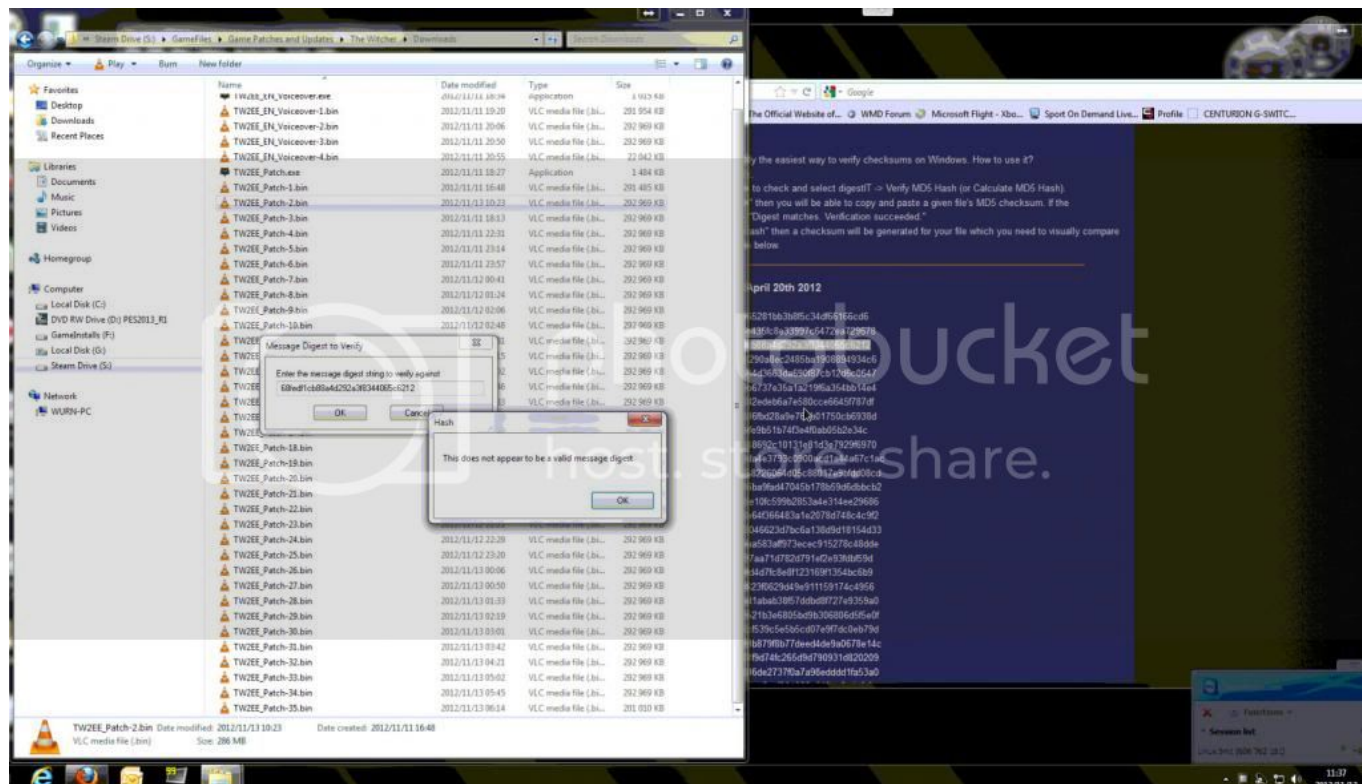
Steam Drive (S:) ▸ GameFiles ▸ Game Patches and Updates ▸ The Witcher ▸ Downloads

Search Downloads

Organize ▾ Play ▾ Burn New folder

Favorites
Desktop
Downloads
Recent Places

Libraries
Documents
Music
Pictures
Videos

Homegroup

Computer
Local Disk (C:)
DVD RW Drive (D:) PES2013_R1
GameInstalls (F:)
Local Disk (G:)
Steam Drive (S:)

Network
WURN-PC

| Name | Date modified | Type | Size |
|---|---|---|---|
| TW2EE_EN_Voiceover.exe | 2012/11/11 18:34 | Application | 1 019 KB |
| TW2EE_EN_Voiceover-1.bin | 2012/11/11 19:20 | VLC media file (.bi... | 291 954 KB |
| TW2EE_EN_Voiceover-2.bin | 2012/11/11 20:06 | VLC media file (.bi... | 292 969 KB |
| TW2EE_EN_Voiceover-3.bin | 2012/11/11 20:50 | VLC media file (.bi... | 292 969 KB |
| TW2EE_EN_Voiceover-4.bin | 2012/11/11 20:55 | VLC media file (.bi... | 22 042 KB |
| TW2EE_Patch.exe | 2012/11/11 18:27 | Application | 1 484 KB |
| TW2EE_Patch-1.bin | 2012/11/11 16:48 | VLC media file (.bi... | 291 485 KB |
| TW2EE_Patch-2.bin | 2012/11/13 10:23 | VLC media file (.bi... | 292 969 KB |
| TW2EE_Patch-3.bin | 2012/11/11 18:13 | VLC media file (.bi... | 292 969 KB |
| TW2EE_Patch-4.bin | 2012/11/11 22:31 | VLC media file (.bi... | 292 969 KB |
| TW2EE_Patch-5.bin | 2012/11/11 23:14 | VLC media file (.bi... | 292 969 KB |
| TW2EE_Patch-6.bin | 2012/11/11 23:57 | VLC media file (.bi... | 292 969 KB |
| TW2EE_Patch-7.bin | 2012/11/12 00:41 | VLC media file (.bi... | 292 969 KB |
| TW2EE_Patch-8.bin | 2012/11/12 01:24 | VLC media file (.bi... | 292 969 KB |
| TW2EE_Patch-9.bin | 2012/11/12 02:06 | VLC media file (.bi... | 292 969 KB |
| TW2EE_Patch-10.bin | 2012/11/12 02:48 | VLC media file (.bi... | 292 969 KB |
| TW2EE_Patch-18.bin | | | |
| TW2EE_Patch-19.bin | | | |
| TW2EE_Patch-20.bin | | | |
| TW2EE_Patch-21.bin | | | |
| TW2EE_Patch-22.bin | | | |
| TW2EE_Patch-23.bin | | | |
| TW2EE_Patch-24.bin | 2012/11/12 22:28 | VLC media file (.bi... | 292 969 KB |
| TW2EE_Patch-25.bin | 2012/11/12 23:20 | VLC media file (.bi... | 292 969 KB |
| TW2EE_Patch-26.bin | 2012/11/13 00:06 | VLC media file (.bi... | 292 969 KB |
| TW2EE_Patch-27.bin | 2012/11/13 00:50 | VLC media file (.bi... | 292 969 KB |
| TW2EE_Patch-28.bin | 2012/11/13 01:33 | VLC media file (.bi... | 292 969 KB |
| TW2EE_Patch-29.bin | 2012/11/13 02:19 | VLC media file (.bi... | 292 969 KB |
| TW2EE_Patch-30.bin | 2012/11/13 03:01 | VLC media file (.bi... | 292 969 KB |
| TW2EE_Patch-31.bin | 2012/11/13 03:42 | VLC media file (.bi... | 292 969 KB |
| TW2EE_Patch-32.bin | 2012/11/13 04:21 | VLC media file (.bi... | 292 969 KB |
| TW2EE_Patch-33.bin | 2012/11/13 05:02 | VLC media file (.bi... | 292 969 KB |
| TW2EE_Patch-34.bin | 2012/11/13 05:45 | VLC media file (.bi... | 292 969 KB |
| TW2EE_Patch-35.bin | 2012/11/13 06:14 | VLC media file (.bi... | 201 010 KB |

TW2EE_Patch-2.bin Date modified: 2012/11/13 10:23 Date created: 2012/11/11 16:48
VLC media file (.bin) Size: 286 MB

Message Digest to Verify
Enter the message digest string to verify against
68wdf1cb88a4d292a3f8344065c6212
OK Cancel

Hash
This does not appear to be a valid message digest.
OK

Google
The Official Website of... WMD Forum Microsoft Flight - Xbo... Sport On Demand Live... Profile CENTURION G-SWITC...

...ly the easiest way to verify checksums on Windows. How to use it?
...to check and select digestIT -> Verify MD5 Hash (or Calculate MD5 Hash).
..." then you will be able to copy and paste a given file's MD5 checksum. If the
..."Digest matches. Verification succeeded."
...ash" then a checksum will be generated for your file which you need to visually compare
... below.

April 20th 2012

photobucket
host. store. share.

Functions
Session list

11:37